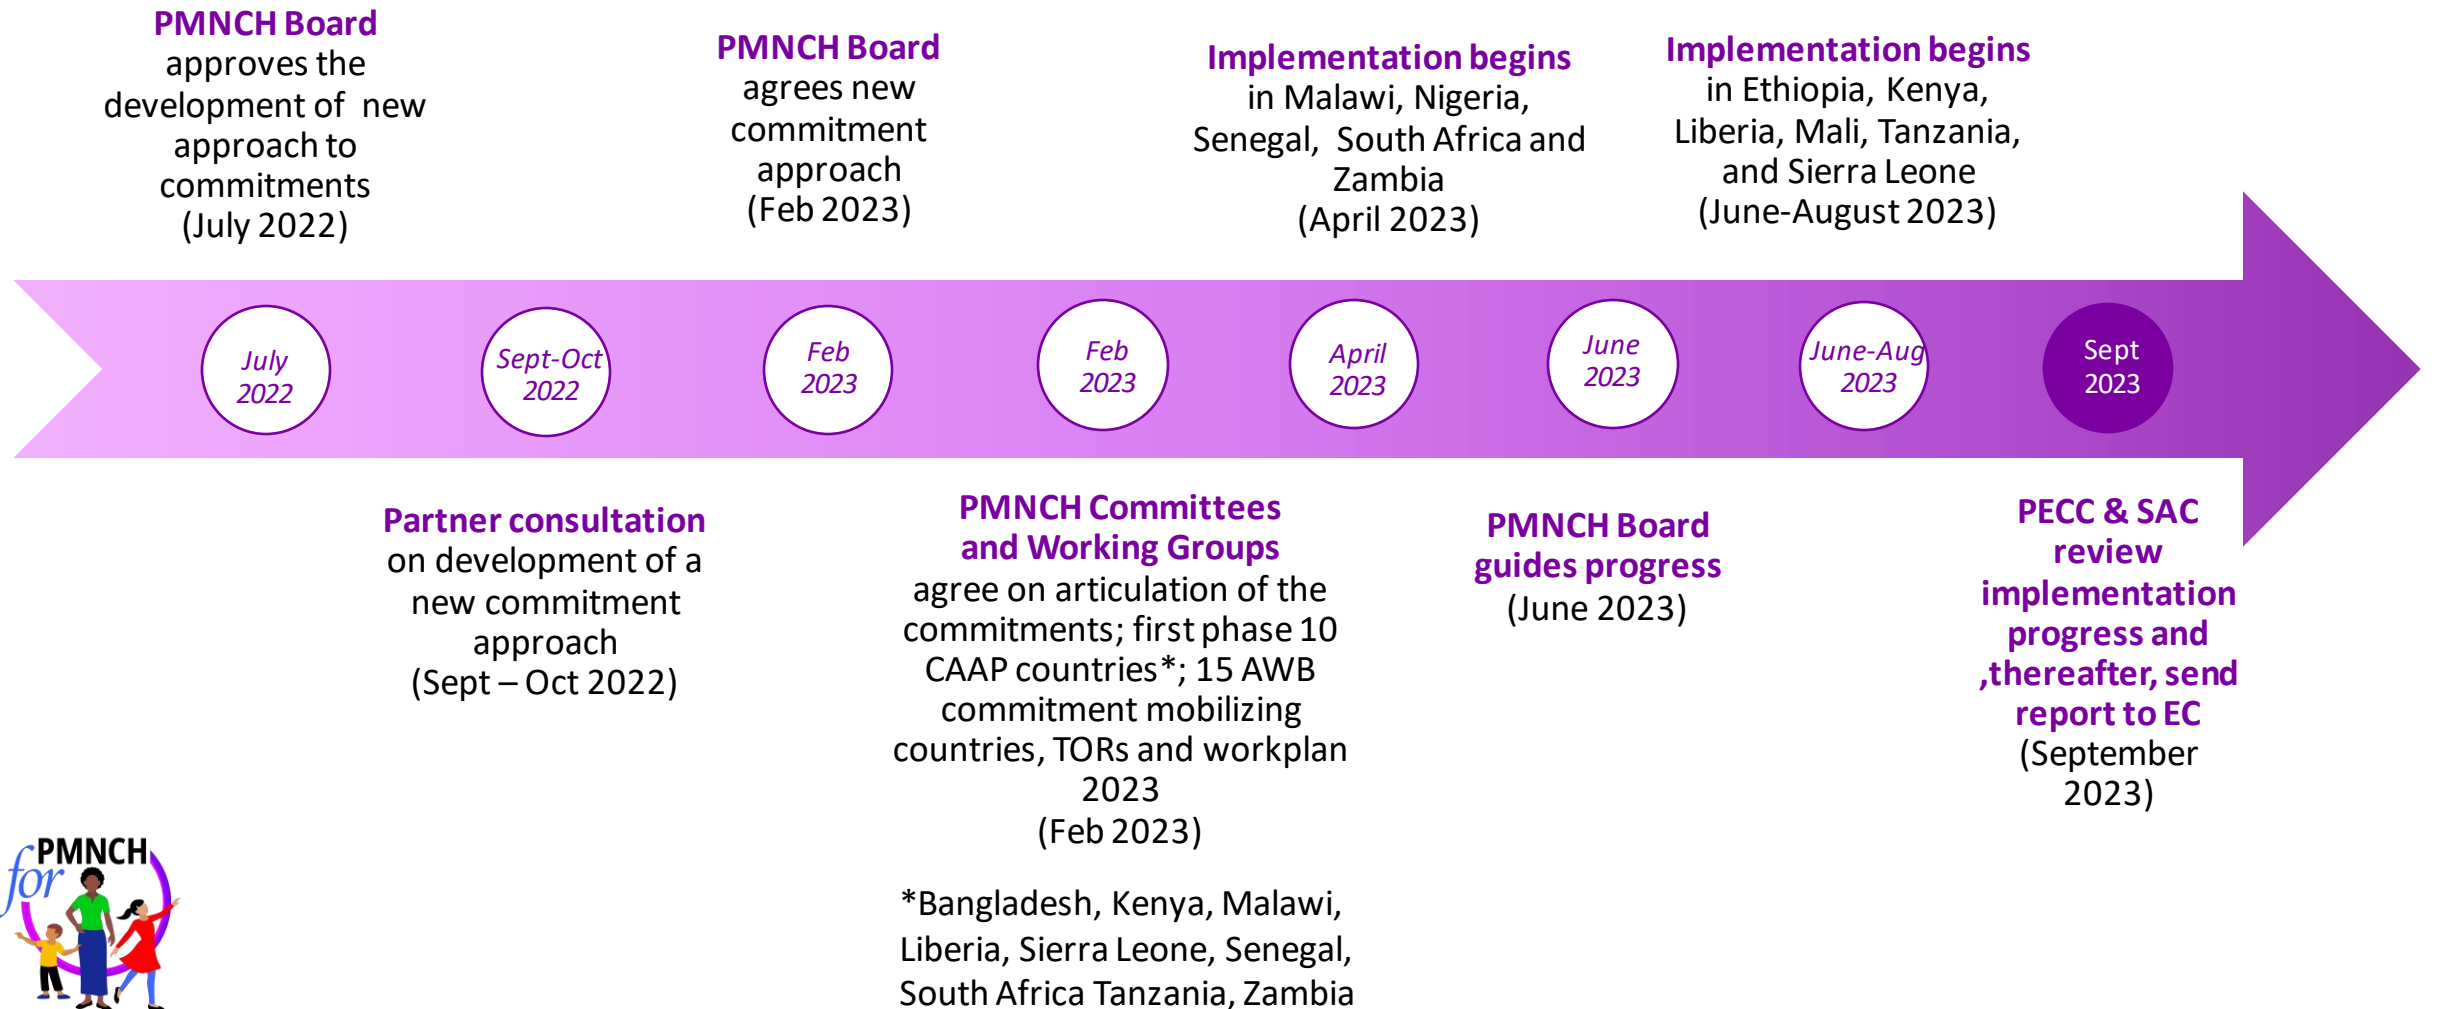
PMNCH Board approves the development of new approach to commitments (July 2022)

PMNCH Board agrees new commitment approach (Feb 2023)

Implementation begins in Malawi, Nigeria, Senegal, South Africa and Zambia (April 2023)

Implementation begins in Ethiopia, Kenya, Liberia, Mali, Tanzania, and Sierra Leone (June-August 2023)

July 2022

Sept-Oct 2022

Feb 2023

Feb 2023

April 2023

June 2023

June-Aug 2023

Sept 2023

Partner consultation on development of a new commitment approach (Sept – Oct 2022)

PMNCH Committees and Working Groups agree on articulation of the commitments; first phase 10 CAAP countries*; 15 AWB commitment mobilizing countries, TORs and workplan 2023 (Feb 2023)

*Bangladesh, Kenya, Malawi, Liberia, Sierra Leone, Senegal, South Africa Tanzania, Zambia

PMNCH Board guides progress (June 2023)

PECC & SAC review implementation progress and ,thereafter, send report to EC (September 2023)

for PMNCH